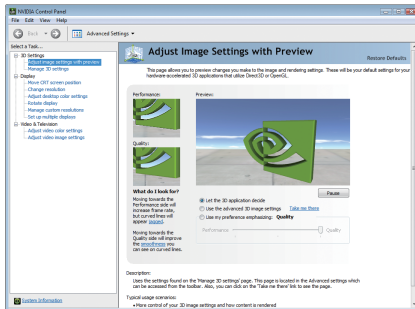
NVIDIA Control Panel

File Edit View Help

Back Advanced Settings

Select a Task...

3D Settings
Adjust image settings with preview
Manage 3D settings
Display
Move CRT screen position
Change resolution
Adjust desktop color settings
Rotate display
Manage custom resolutions
Set up multiple displays
Video & Television
Adjust video color settings
Adjust video image settings

Adjust Image Settings with Preview

Restore Defaults

This page allows you to preview changes you make to the image and rendering settings. These will be your default settings for your hardware accelerated 3D applications that utilize Direct3D or OpenGL.

Performance:

Preview:

Quality:

What do I look for?

Moving towards the Performance side will increase frame rate, but curved lines will appear jagged.

Moving towards the Quality side will improve the smoothness you see on curved lines.

Pause

Let the 3D application decide

Use the advanced 3D image settings Take me there

Use my preference emphasizing: Quality

Performance Quality

Description:

Uses the settings found on the 'Manage 3D settings' page. This page is located in the Advanced settings which can be accessed from the toolbar. Also, you can click on the 'Take me there' link to see the page.

Typical usage scenarios:

• More control of your 3D image settings and their content is rendered

System Information